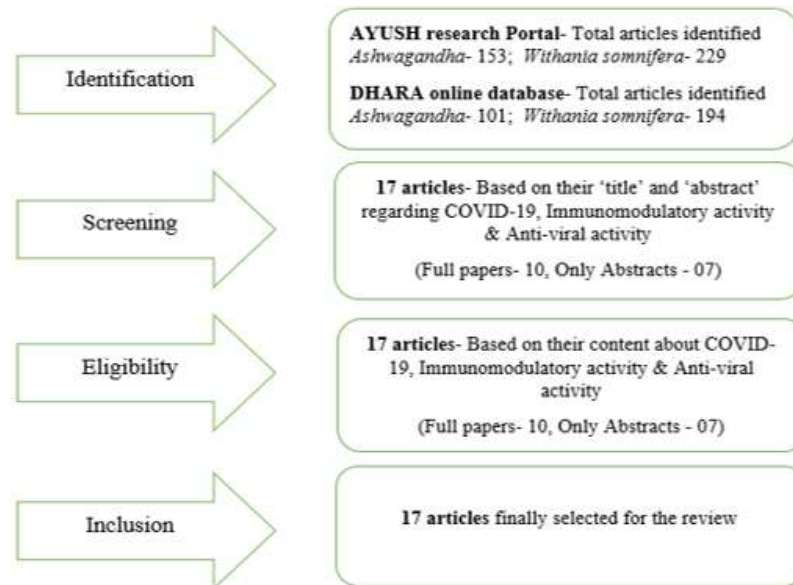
Identification

**AYUSH research Portal**- Total articles identified *Ashwagandha*- 153; *Withania somnifera*- 229

**DHARA online database**- Total articles identified *Ashwagandha*- 101; *Withania somnifera*- 194

Screening

**17 articles**- Based on their 'title' and 'abstract' regarding COVID-19, Immunomodulatory activity & Anti-viral activity

(Full papers- 10, Only Abstracts - 07)

Eligibility

**17 articles**- Based on their content about COVID-19, Immunomodulatory activity & Anti-viral activity

(Full papers- 10, Only Abstracts - 07)

Inclusion

**17 articles** finally selected for the review